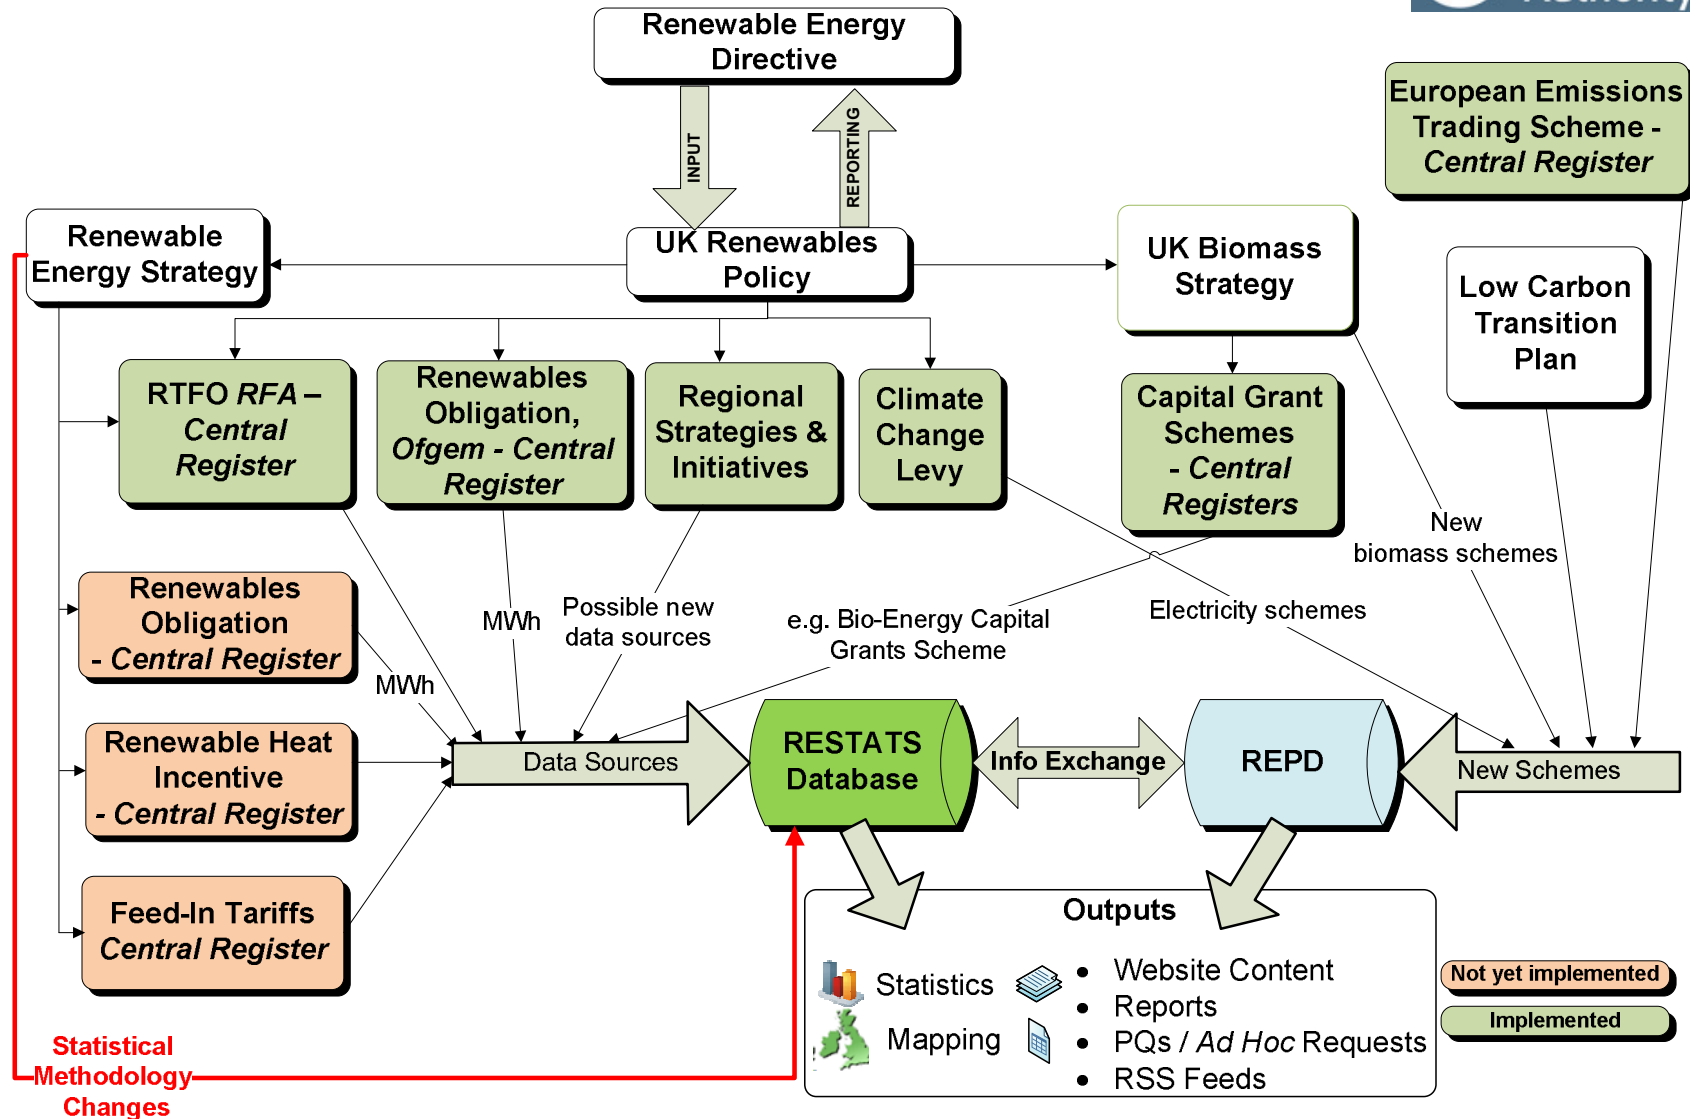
Renewable Energy Directive

INPUT

REPORTING

European Emissions Trading Scheme - *Central Register*

Renewable Energy Strategy

UK Renewables Policy

UK Biomass Strategy

Low Carbon Transition Plan

RTFO *RFA – Central Register*

Renewables Obligation, *Ofgem - Central Register*

Regional Strategies & Initiatives

Climate Change Levy

Capital Grant Schemes *- Central Registers*

New biomass schemes

Renewables Obligation *- Central Register*

MWh

MWh

Possible new data sources

e.g. Bio-Energy Capital Grants Scheme

Electricity schemes

Renewable Heat Incentive *- Central Register*

Data Sources

RESTATS Database

Info Exchange

REPD

New Schemes

Feed-In Tariffs *Central Register*

Outputs

Statistics

Mapping

• Website Content
• Reports
• PQs / *Ad Hoc* Requests
• RSS Feeds

Not yet implemented

Implemented

Statistical Methodology Changes